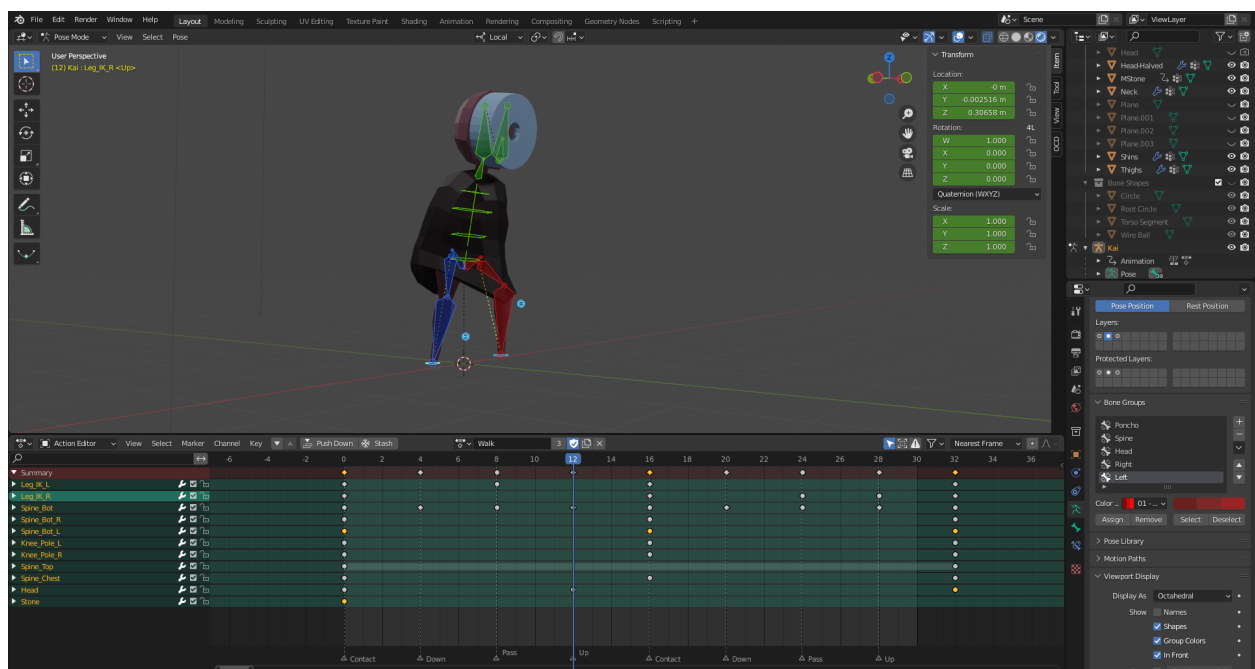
File Edit Render Window Help Layout Modeling Sculpting UV Editing Texture Paint Shading Animation Rendering Compositing Geometry Nodes Scripting +

Scene ViewLayer

Pose Mode View Select Pose Local

User Perspective
(12) Kai : Leg_IK_R <Up>

Transform
Location:
X -0 m
Y -0.002516 m
Z 0.30658 m
Rotation: 4L
W 1.000
X 0.000
Y 0.000
Z 0.000
Quaternion (WXYZ)
Scale:
X 1.000
Y 1.000
Z 1.000

Item Tool View OCD

Head
Head-Halved
MStone
Neck
Plane
Plane.001
Plane.002
Plane.003
Shins
Thighs
Bone Shapes
Circle
Root Circle
Torso Segment
Wire Ball
Kai
Animation
Pose

Pose Position Rest Position
Layers:
Protected Layers:
Bone Groups
Poncho
Spine
Head
Right
Left
Color... 01 - ...
Assign Remove Select Deselect
Pose Library
Motion Paths
Viewport Display
Display As Octahedral
Show Names
Shapes
Group Colors
In Front

Action Editor View Select Marker Channel Key Push Down Stash Walk 3 Nearest Frame

-6 -4 -2 0 2 4 6 8 10 12 14 16 18 20 22 24 26 28 30 32 34 36

Summary
Leg_IK_L
Leg_IK_R
Spine_Bot
Spine_Bot_R
Spine_Bot_L
Knee_Pole_L
Knee_Pole_R
Spine_Top
Spine_Chest
Head
Stone

Contact Down Pass Up Contact Down Pass Up